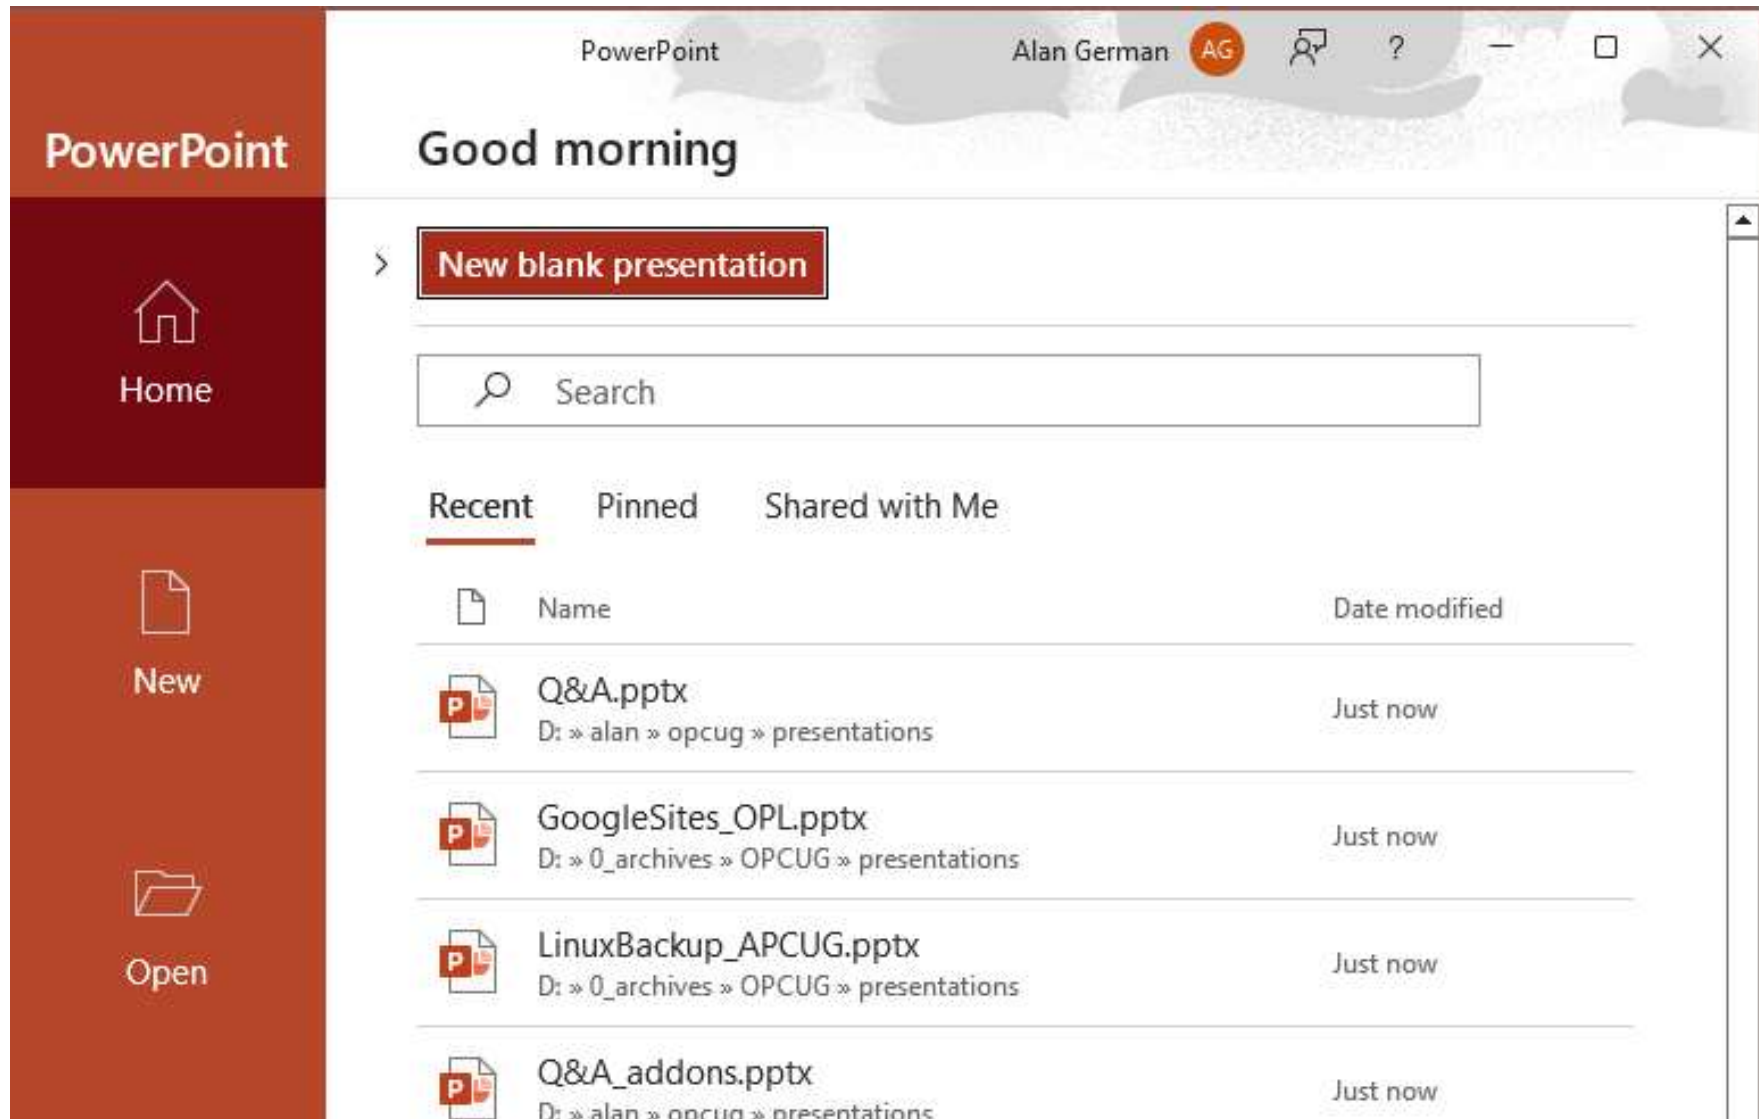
PowerPoint

Home

New

Open

PowerPoint Alan German AG ?

Good morning

New blank presentation

Search

Recent Pinned Shared with Me

| | Name | Date modified |
|---|---|---|
| P | Q&A.pptx D: » alan » opcug » presentations | Just now |
| P | GoogleSites_OPL.pptx D: » 0_archives » OPCUG » presentations | Just now |
| P | LinuxBackup_APCUG.pptx D: » 0_archives » OPCUG » presentations | Just now |
| P | Q&A_addons.pptx D: » alan » opcug » presentations | Just now |